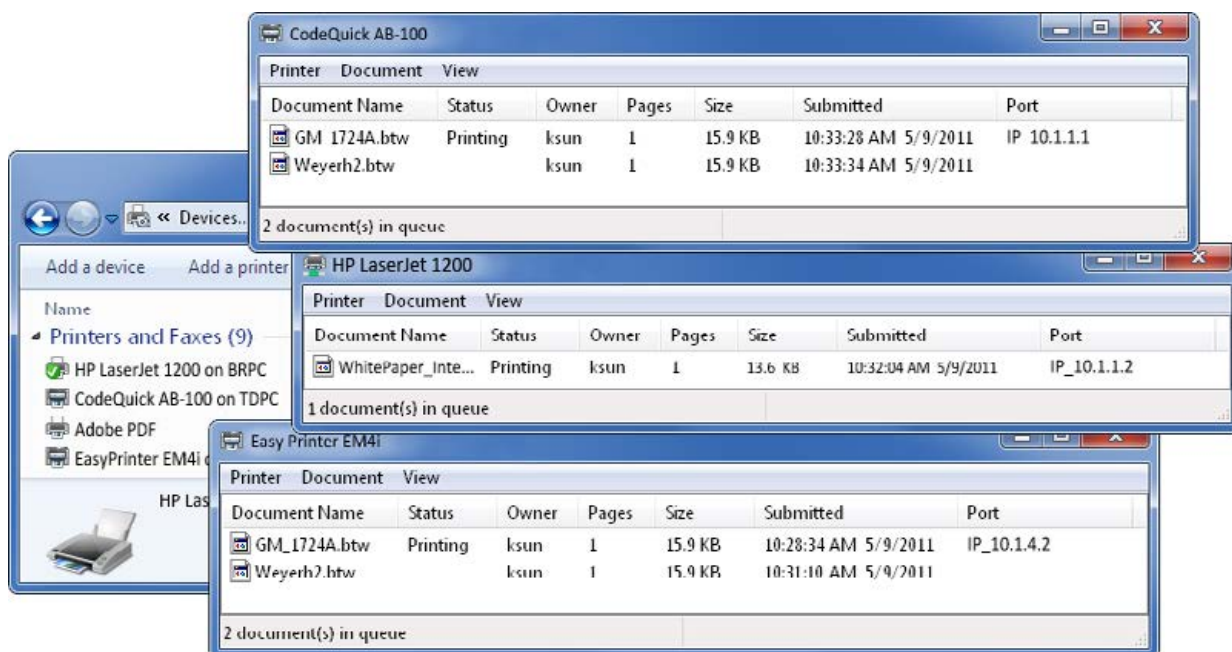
CodeQuick AB-100

Printer Document View

| Document Name | Status | Owner | Pages | Size | Submitted | Port |
|---|---|---|---|---|---|---|
| GM 1724A.btw | Printing | ksun | 1 | 15.9 KB | 10:33:28 AM 5/9/2011 | IP 10.1.1.1 |
| Weyerh2.btw | | ksun | 1 | 15.9 KB | 10:33:34 AM 5/9/2011 | |

2 document(s) in queue

« Devices...

Add a device Add a printer

Name

Printers and Faxes (9)

HP LaserJet 1200 on BRPC

CodeQuick AB-100 on TDPC

Adobe PDF

EasyPrinter EM4i

HP Las

HP LaserJet 1200

Printer Document View

| Document Name | Status | Owner | Pages | Size | Submitted | Port |
|---|---|---|---|---|---|---|
| WhitePaper_Inte... | Printing | ksun | 1 | 13.6 KB | 10:32:04 AM 5/9/2011 | IP_10.1.1.2 |

1 document(s) in queue

Easy Printer EM4i

Printer Document View

| Document Name | Status | Owner | Pages | Size | Submitted | Port |
|---|---|---|---|---|---|---|
| GM_1724A.btw | Printing | ksun | 1 | 15.9 KB | 10:28:34 AM 5/9/2011 | IP_10.1.4.2 |
| Weyerh2.btw | | ksun | 1 | 15.9 KB | 10:31:10 AM 5/9/2011 | |

2 document(s) in queue